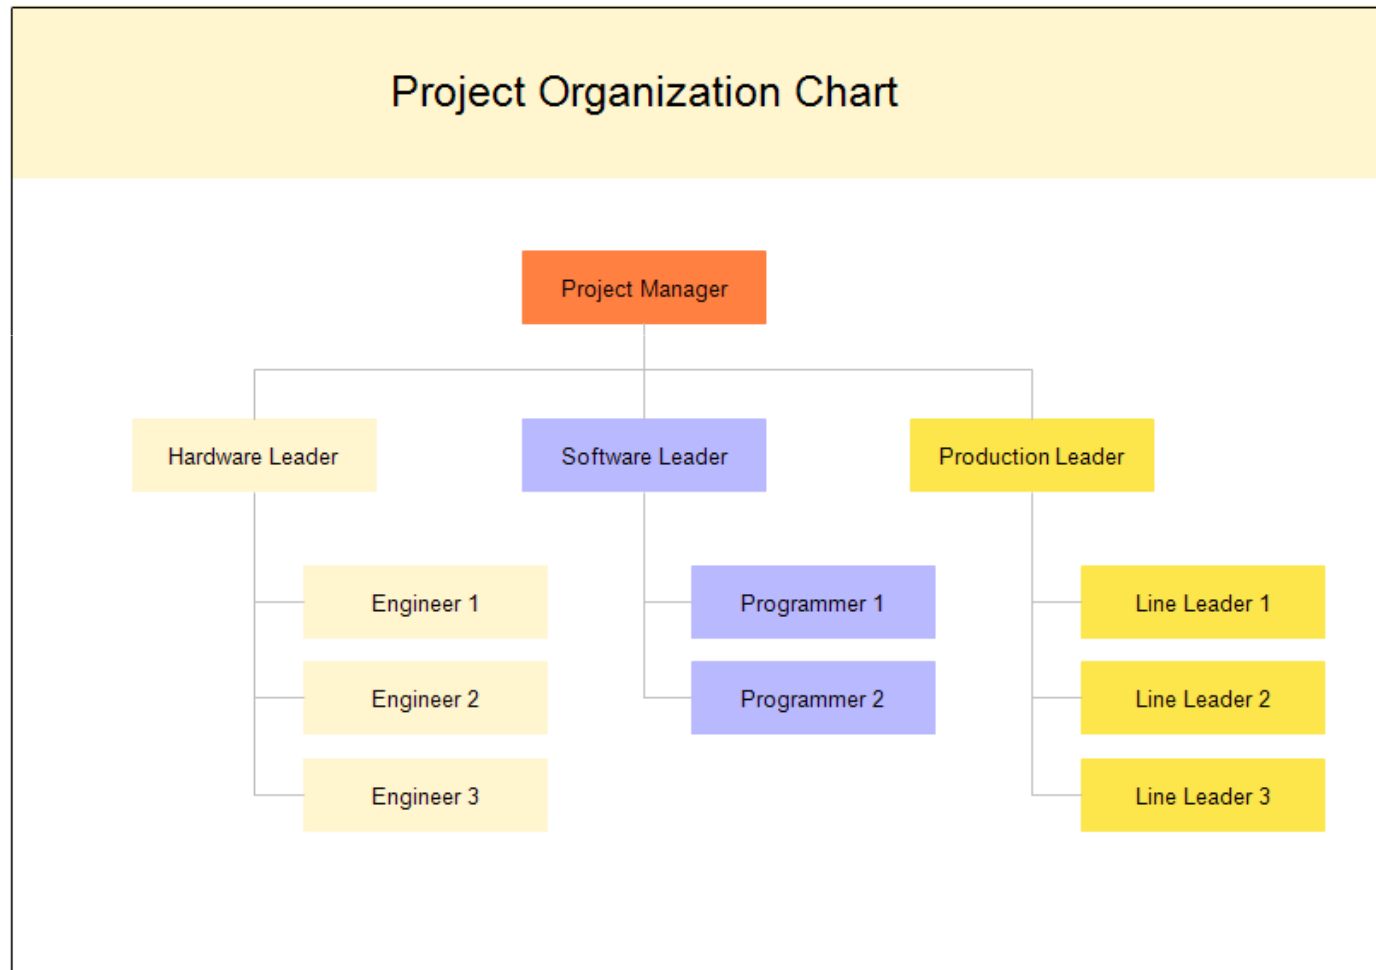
Project Organization Chart

Project Manager

Hardware Leader

Software Leader

Production Leader

Engineer 1

Engineer 2

Engineer 3

Programmer 1

Programmer 2

Line Leader 1

Line Leader 2

Line Leader 3